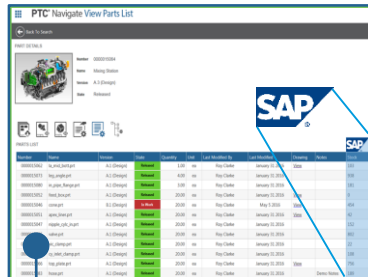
PTC® Navigate View Parts List

Back To Search

PART DETAILS

Number 0000015084
Name Mixing Station
Version A.3 (Design)
State Released

PARTS LIST

| Number | Name | Version | State | Quantity | Unit | Last Modified By | Last Modified | Drawing | Notes |
|---|---|---|---|---|---|---|---|---|---|
| 0000015661 | fo_end_shaft.prt | A.1 (Design) | Released | 1.00 | ea | Roy Clarke | January 31, 2016 | View | |
| 0000015073 | key_angle.prt | A.1 (Design) | Released | 4.00 | ea | Roy Clarke | January 31, 2016 | | |
| 0000015080 | m_pipe_flange.prt | A.1 (Design) | Released | 1.00 | ea | Roy Clarke | January 31, 2016 | View | |
| 0000015652 | feed_box.prt | A.1 (Design) | Released | 1.00 | ea | Roy Clarke | January 31, 2016 | View | |
| 0000015966 | cone.prt | A.1 (Design) | In Work | 1.00 | ea | Roy Clarke | May 5, 2016 | View | |
| 0000015663 | apex_liner.prt | A.1 (Design) | Released | 1.00 | ea | Roy Clarke | January 31, 2016 | View | |
| 0000015647 | nipple_cyc_n.prt | A.1 (Design) | Released | 1.00 | ea | Roy Clarke | January 31, 2016 | View | |
| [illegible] | valve.prt | A.1 (Design) | Released | | ea | Roy Clarke | January 31, 2016 | | |
| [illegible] | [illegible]m_clamp.prt | A.1 (Design) | Released | | ea | Roy Clarke | January 31, 2016 | | |
| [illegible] | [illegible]y_inlet_clamp.prt | A.1 (Design) | Released | | ea | Roy Clarke | January 31, 2016 | | |
| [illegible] | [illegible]ng_plate.prt | A.1 (Design) | Released | | ea | Roy Clarke | January 31, 2016 | | |
| 0000015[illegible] | hose.prt | A.1 (Design) | Released | | ea | Roy Clarke | January 31, 2016 | | Demo Notes |

SAP

SAP